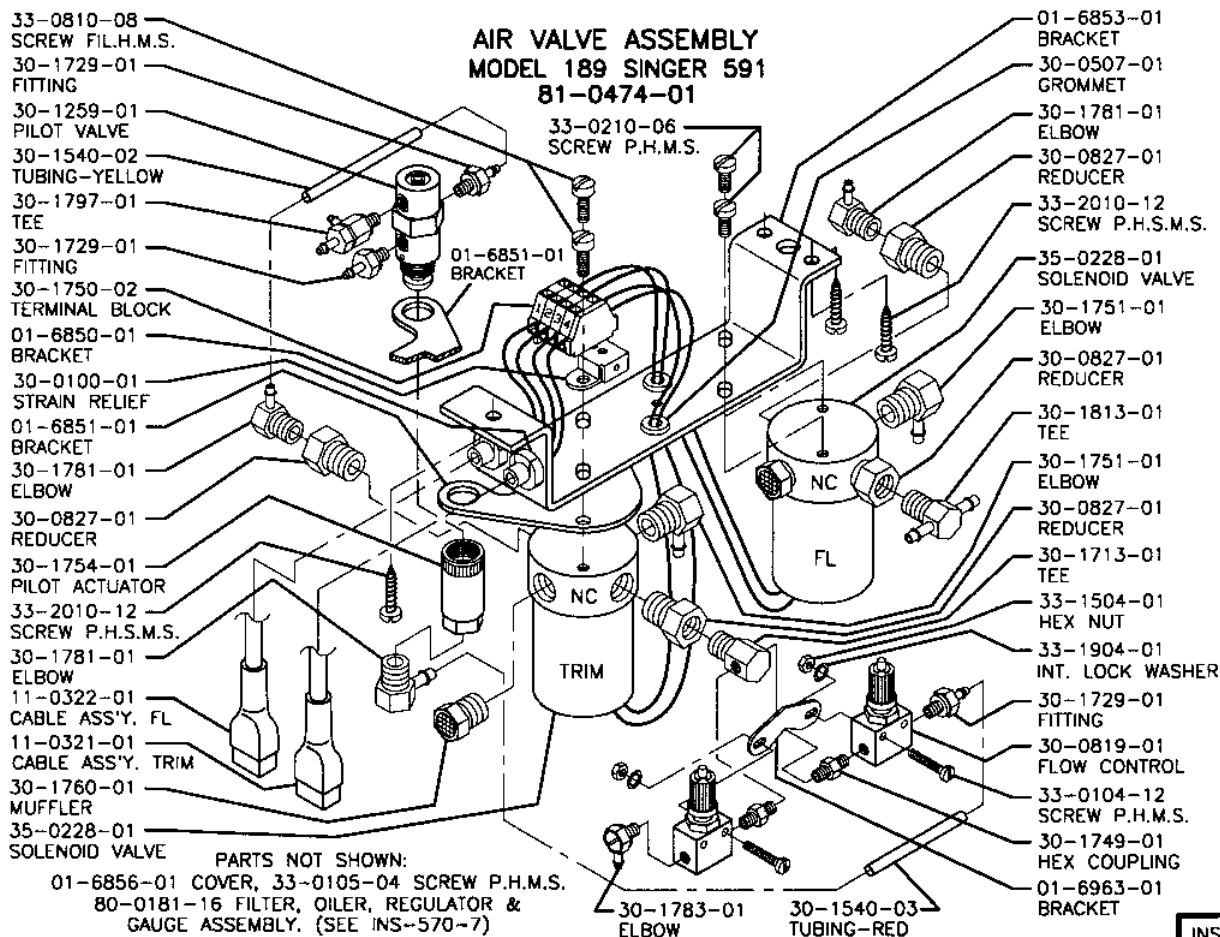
AIR VALVE ASSEMBLY
MODEL 189 SINGER 591
81-0474-01

33-0810-08
SCREW FIL.H.M.S.
30-1729-01
FITTING
30-1259-01
PILOT VALVE
30-1540-02
TUBING-YELLOW
30-1797-01
TEE
30-1729-01
FITTING
30-1750-02
TERMINAL BLOCK
01-6850-01
BRACKET
30-0100-01
STRAIN RELIEF
01-6851-01
BRACKET
30-1781-01
ELBOW
30-0827-01
REDUCER
30-1754-01
PILOT ACTUATOR
33-2010-12
SCREW P.H.S.M.S.
30-1781-01
ELBOW
11-0322-01
CABLE ASS'Y. FL
11-0321-01
CABLE ASS'Y. TRIM
30-1760-01
MUFFLER
35-0228-01
SOLENOID VALVE

33-0210-06
SCREW P.H.M.S.
01-6851-01
BRACKET

01-6853-01
BRACKET
30-0507-01
GROMMET
30-1781-01
ELBOW
30-0827-01
REDUCER
33-2010-12
SCREW P.H.S.M.S.
35-0228-01
SOLENOID VALVE
30-1751-01
ELBOW
30-0827-01
REDUCER
30-1813-01
TEE
30-1751-01
ELBOW
30-0827-01
REDUCER
30-1713-01
TEE
33-1504-01
HEX NUT
33-1904-01
INT. LOCK WASHER
30-1729-01
FITTING
30-0819-01
FLOW CONTROL
33-0104-12
SCREW P.H.M.S.
30-1749-01
HEX COUPLING
01-6963-01
BRACKET

1 2 3 4
NC
FL
NC
TRIM

PARTS NOT SHOWN:
01-6856-01 COVER, 33-0105-04 SCREW P.H.M.S.
80-0181-16 FILTER, OILER, REGULATOR & GAUGE ASSEMBLY. (SEE INS-570-7)

30-1783-01
ELBOW
30-1540-03
TUBING-RED

INS